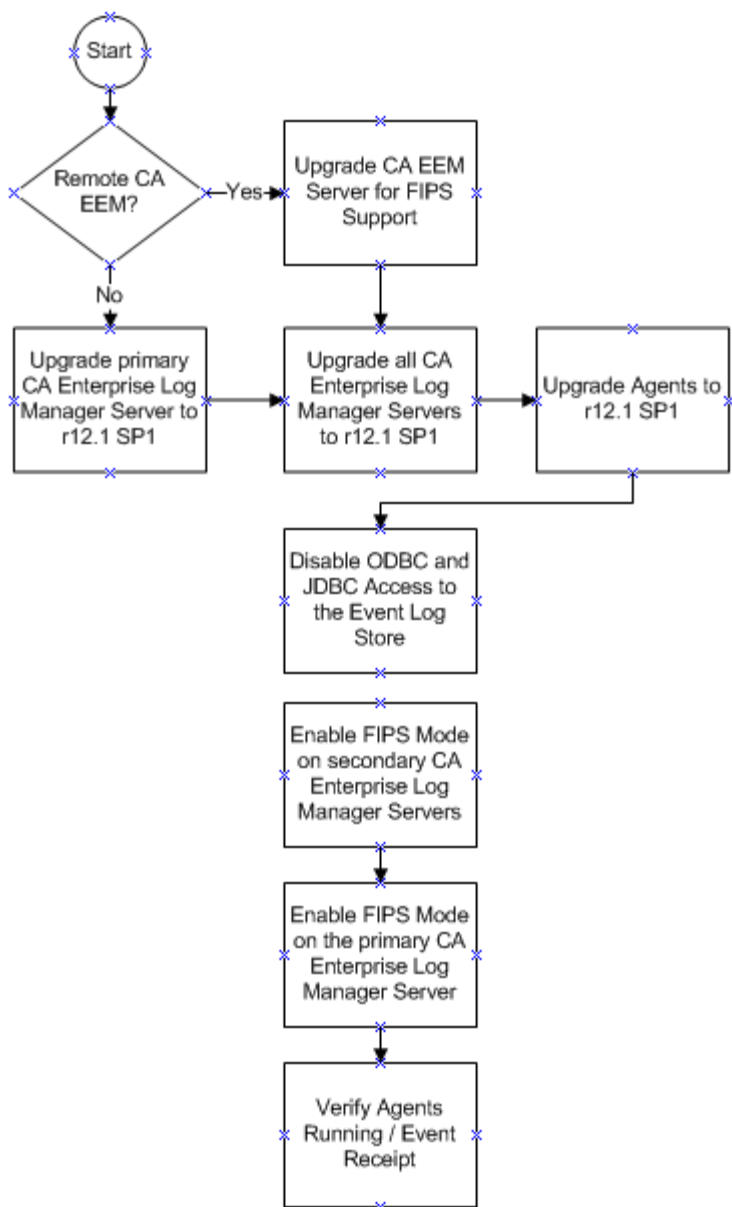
Start

Remote CA EEM?

Yes

Upgrade CA EEM Server for FIPS Support

No

Upgrade primary CA Enterprise Log Manager Server to r12.1 SP1

Upgrade all CA Enterprise Log Manager Servers to r12.1 SP1

Upgrade Agents to r12.1 SP1

Disable ODBC and JDBC Access to the Event Log Store

Enable FIPS Mode on secondary CA Enterprise Log Manager Servers

Enable FIPS Mode on the primary CA Enterprise Log Manager Server

Verify Agents Running / Event Receipt